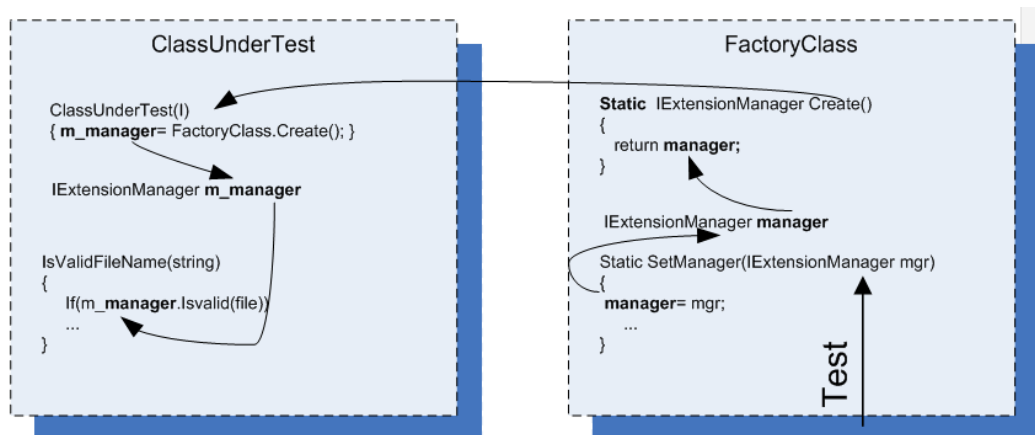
ClassUnderTest

ClassUnderTest(I)
{ m_manager= FactoryClass.Create(); }

IExtensionManager m_manager

IsValidFileName(string)
{
If(m_manager.Isvalid(file))
...
}

FactoryClass

Static IExtensionManager Create()
{
return manager;
}

IExtensionManager manager

Static SetManager(IExtensionManager mgr)
{
manager= mgr;
...
}

Test